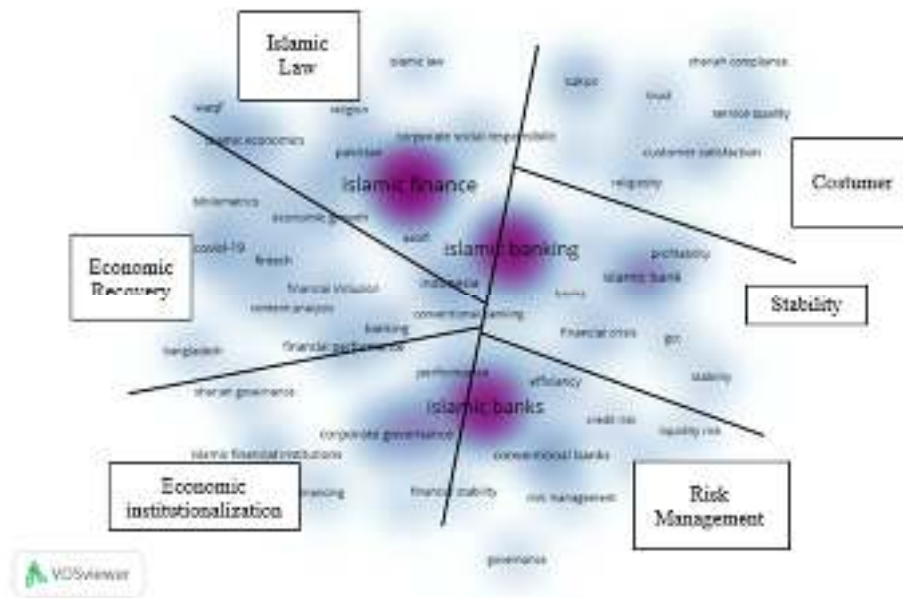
Islamic Law

islamic law

sharia compliance

sukuk

trust

waqf

religion

service quality

islamic economics

corporate social responsibility

pakistan

customer satisfaction

Costumer

islamic finance

religiosity

bibliometrics

economic growth

islamic banking

profitability

Economic Recovery

covid-19

fintech

zakat

islamic bank

financial inclusion

indonesia

Stability

content analysis

conventional banking

banking

financial crisis

gcc

bangladesh

financial performance

performance

efficiency

stability

shariah governance

islamic banks

credit risk

liquidity risk

corporate governance

islamic financial institutions

conventional banks

Economic institutionalization

financing

financial stability

risk management

Risk Management

governance

VOSviewer